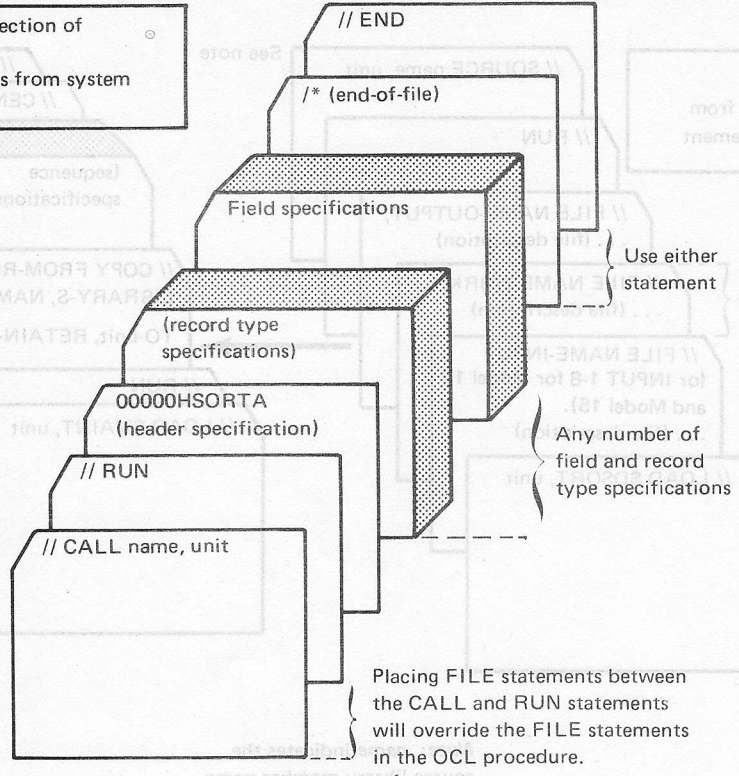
ection of

s from system

// END

/* (end-of-file)

Field specifications

Use either statement

(record type specifications)

00000HSORTA
(header specification)

Any number of field and record type specifications

// RUN

// CALL name, unit

Placing FILE statements between the CALL and RUN statements will override the FILE statements in the OCL procedure.